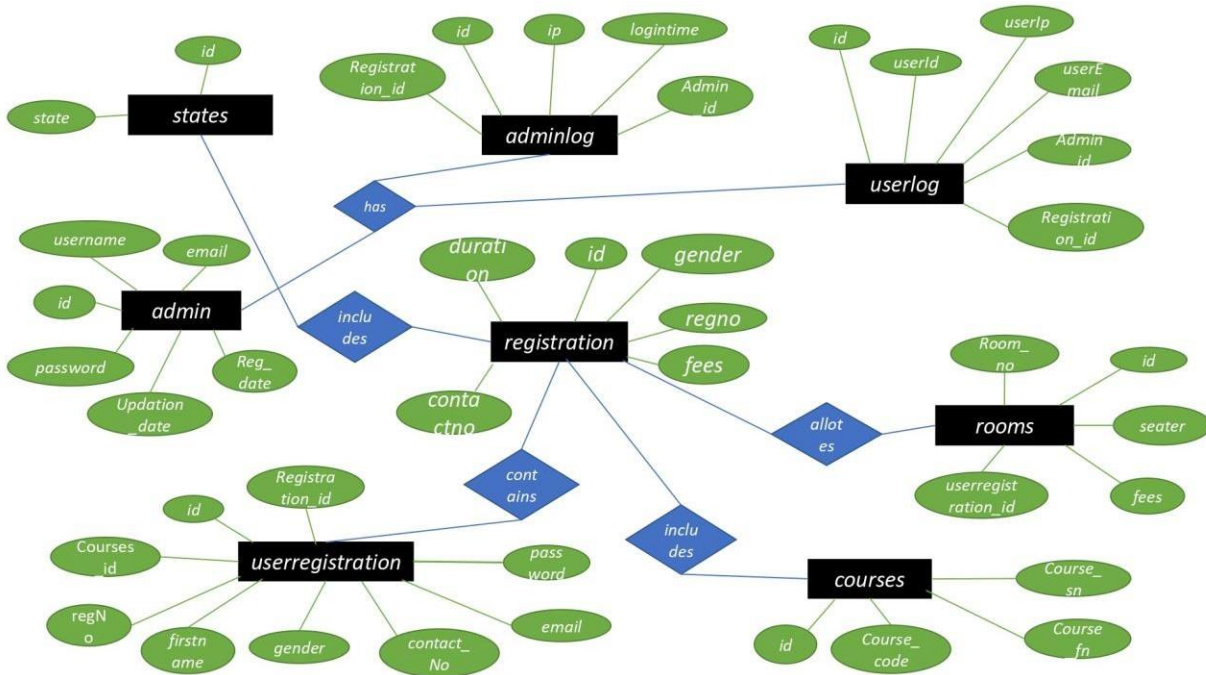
id
state
states

id
ip
logintime
Registrat ion_id
Admin id
adminlog

id
userId
userIp
userE mail
Admin id
Registrati on_id
userlog

has

username
email
id
admin
password
Reg_ date
Updation _date

inclu des

durati on
id
gender
regno
fees
registration
conta ctno

Room_ no
id
seater
rooms
userregist ration_id
fees

allot es

cont ains

Registra tion_id
id
Courses _id
userregistration
pass word
regN o
firstn ame
gender
contact_ No
email

inclu des

courses
Course_ sn
Course fn
id
Course_ code